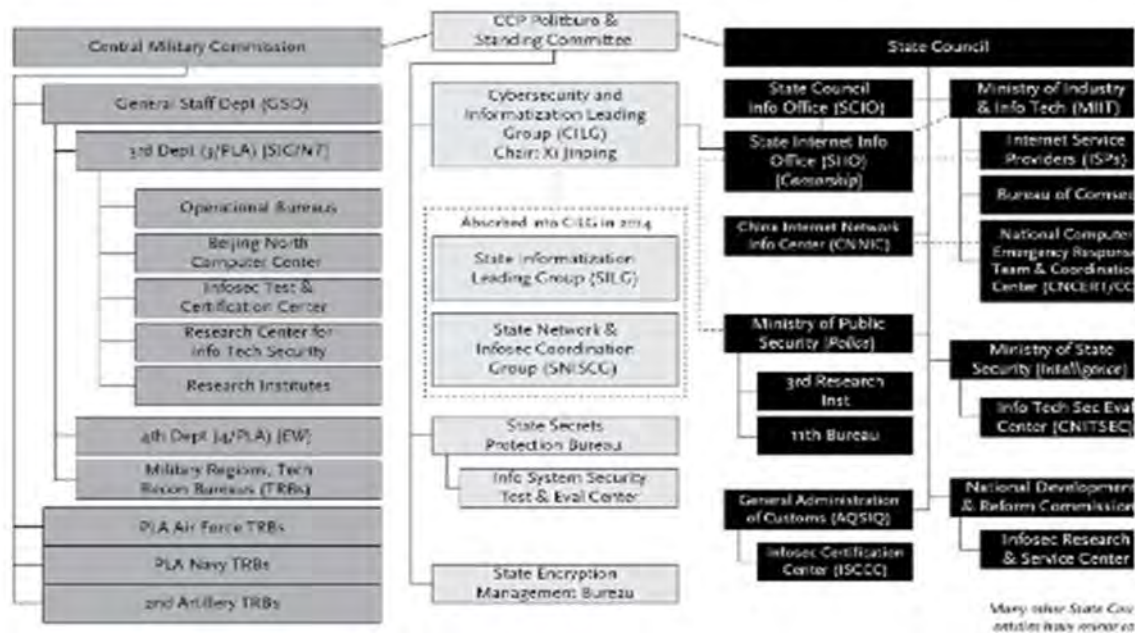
Central Military Commission

General Staff Dept (GSD)

3rd Dept (3/PLA) (SIGINT)

Operational Bureaus

Beijing North Computer Center

Infosec Test & Certification Center

Research Center for Info Tech Security

Research Institutes

4th Dept (4/PLA) (EW)

Military Regions, Tech Recon Bureaus (TRBs)

PLA Air Force TRBs

PLA Navy TRBs

2nd Artillery TRBs

CCP Politburo & Standing Committee

Cybersecurity and Informatization Leading Group (CILG) Chair: Xi Jinping

Absorbed into CILG in 2014

State Informatization Leading Group (SILG)

State Network & Infosec Coordination Group (SNISCG)

State Secrets Protection Bureau

Info System Security Test & Eval Center

State Encryption Management Bureau

State Council

State Council Info Office (SCIO)

State Internet Info Office (SIIO) (Censorship)

China Internet Network Info Center (CNNIC)

Ministry of Public Security (Police)

3rd Research Inst

11th Bureau

General Administration of Customs (AQSIQ)

Infosec Certification Center (ISCCC)

Ministry of Industry & Info Tech (MIIT)

Internet Service Providers (ISPs)

Bureau of Comse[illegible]

National Computer Emergency Respons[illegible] Team & Coordination Center (CNCERT/CC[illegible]

Ministry of State Security (Intelligence)

Info Tech Sec Eval Center (CNITSEC)

National Developmen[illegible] & Reform Commission

Infosec Research & Service Center

Many other State Cou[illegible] entities have research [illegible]